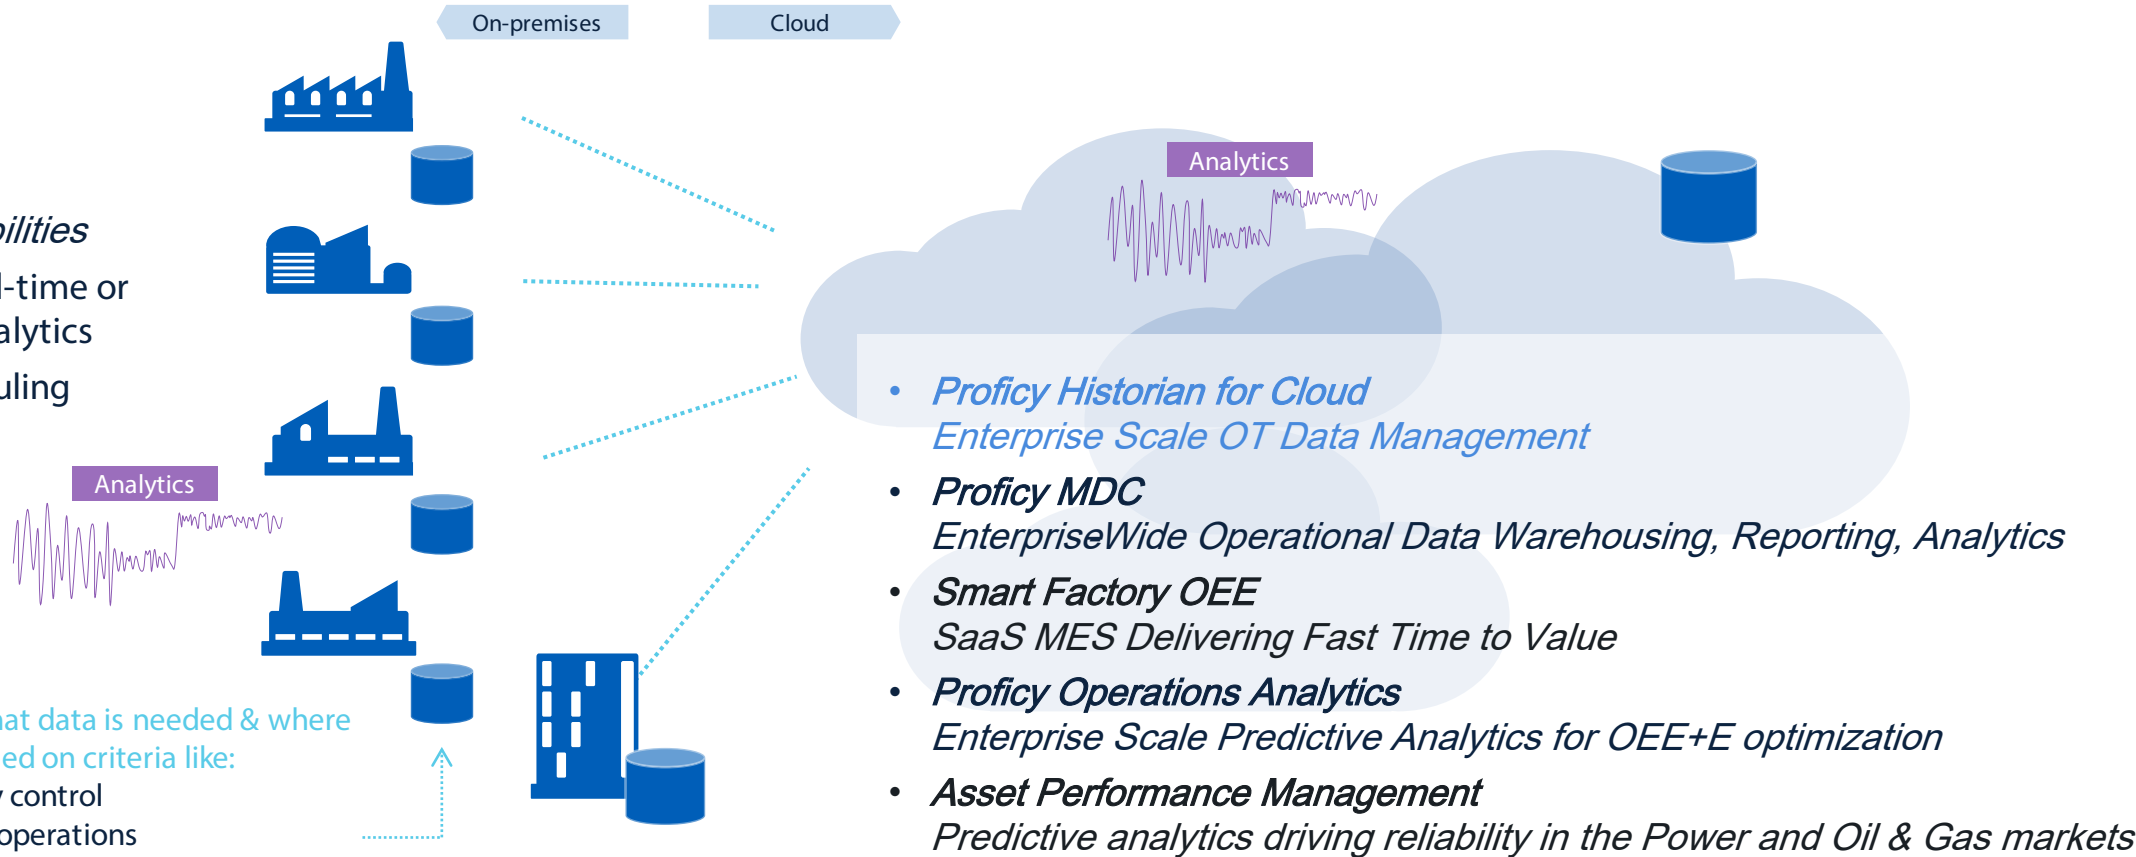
On-premises

Cloud

ilities

l-time or
alytics

uling

Analytics

at data is needed & where
ed on criteria like:
control
operations

Analytics

• Proficy Historian for Cloud
Enterprise Scale OT Data Management

• Proficy MDC
EnterpriseWide Operational Data Warehousing, Reporting, Analytics

• Smart Factory OEE
SaaS MES Delivering Fast Time to Value

• Proficy Operations Analytics
Enterprise Scale Predictive Analytics for OEE+E optimization

• Asset Performance Management
Predictive analytics driving reliability in the Power and Oil & Gas markets